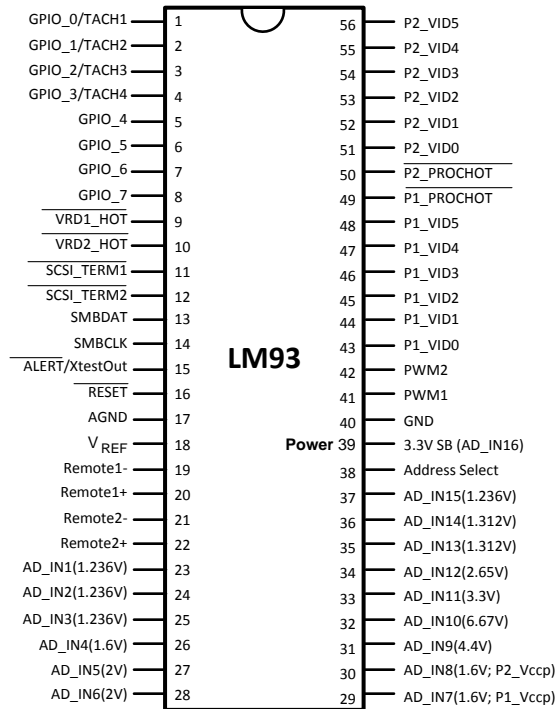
LM93

GPIO_0/TACH1 1
GPIO_1/TACH2 2
GPIO_2/TACH3 3
GPIO_3/TACH4 4
GPIO_4 5
GPIO_5 6
GPIO_6 7
GPIO_7 8
$\overline{\text{VRD1\_HOT}}$ 9
$\overline{\text{VRD2\_HOT}}$ 10
$\overline{\text{SCSI\_TERM1}}$ 11
$\overline{\text{SCSI\_TERM2}}$ 12
SMBDAT 13
SMBCLK 14
$\overline{\text{ALERT}}$/XtestOut 15
$\overline{\text{RESET}}$ 16
AGND 17
$V_{REF}$ 18
Remote1- 19
Remote1+ 20
Remote2- 21
Remote2+ 22
AD_IN1(1.236V) 23
AD_IN2(1.236V) 24
AD_IN3(1.236V) 25
AD_IN4(1.6V) 26
AD_IN5(2V) 27
AD_IN6(2V) 28

56 P2_VID5
55 P2_VID4
54 P2_VID3
53 P2_VID2
52 P2_VID1
51 P2_VID0
50 $\overline{\text{P2\_PROCHOT}}$
49 $\overline{\text{P1\_PROCHOT}}$
48 P1_VID5
47 P1_VID4
46 P1_VID3
45 P1_VID2
44 P1_VID1
43 P1_VID0
42 PWM2
41 PWM1
40 GND
Power 39 3.3V SB (AD_IN16)
38 Address Select
37 AD_IN15(1.236V)
36 AD_IN14(1.312V)
35 AD_IN13(1.312V)
34 AD_IN12(2.65V)
33 AD_IN11(3.3V)
32 AD_IN10(6.67V)
31 AD_IN9(4.4V)
30 AD_IN8(1.6V; P2_Vccp)
29 AD_IN7(1.6V; P1_Vccp)